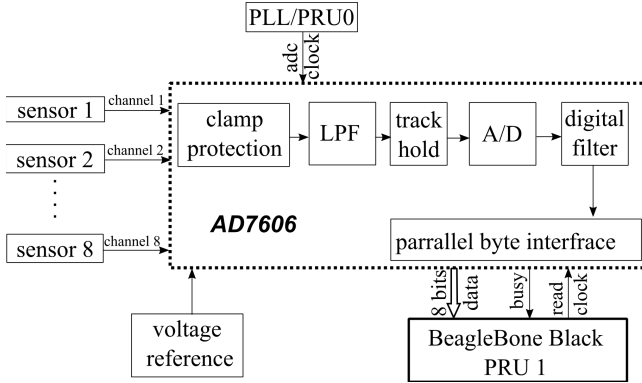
PLL/PRU0

adc clock

sensor 1
channel 1

sensor 2
channel 2

sensor 8
channel 8

clamp protection

LPF

track hold

A/D

digital filter

AD7606

parralel byte interfrace

voltage reference

8 bits data

busy

read clock

BeagleBone Black PRU 1